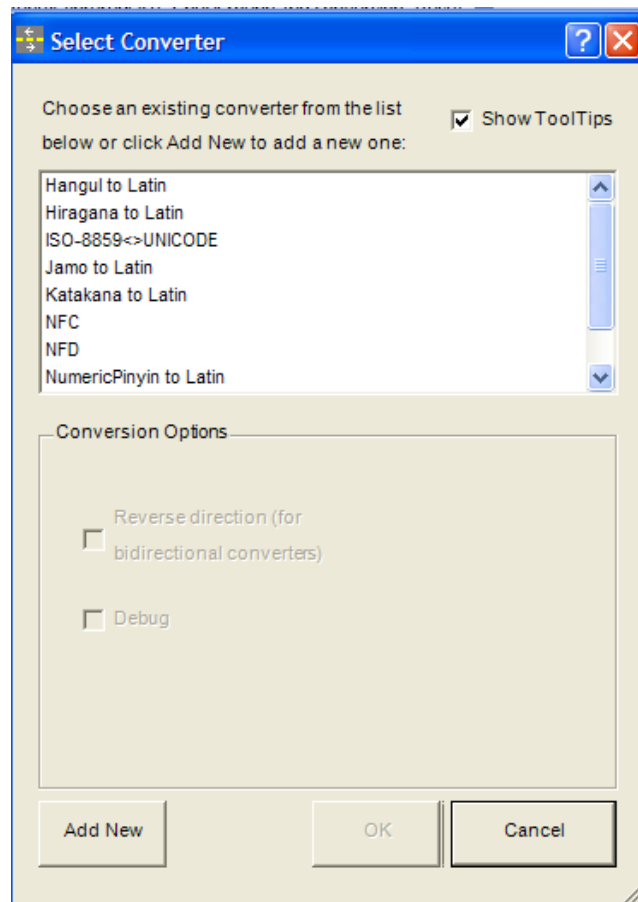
Select Converter

Choose an existing converter from the list below or click Add New to add a new one:

Show ToolTips

Hangul to Latin
Hiragana to Latin
ISO-8859<>UNICODE
Jamo to Latin
Katakana to Latin
NFC
NFD
NumericPinyin to Latin

Conversion Options

Reverse direction (for bidirectional converters)

Debug

Add New
OK
Cancel